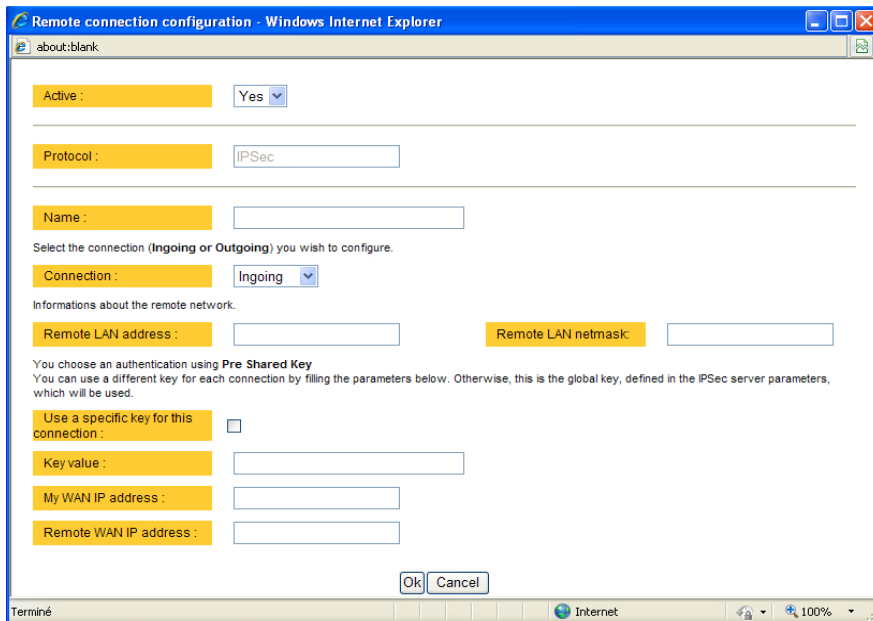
Remote connection configuration - Windows Internet Explorer

about:blank

Active :
Yes

Protocol :
IPSec

Name :

Select the connection (Ingoing or Outgoing) you wish to configure.

Connection :
Ingoing

Informations about the remote network.

Remote LAN address :
Remote LAN netmask:

You choose an authentication using Pre Shared Key
You can use a different key for each connection by filling the parameters below. Otherwise, this is the global key, defined in the IPSec server parameters, which will be used.

Use a specific key for this connection :

Key value :

My WAN IP address :

Remote WAN IP address :

Ok Cancel

Terminé
Internet
100%